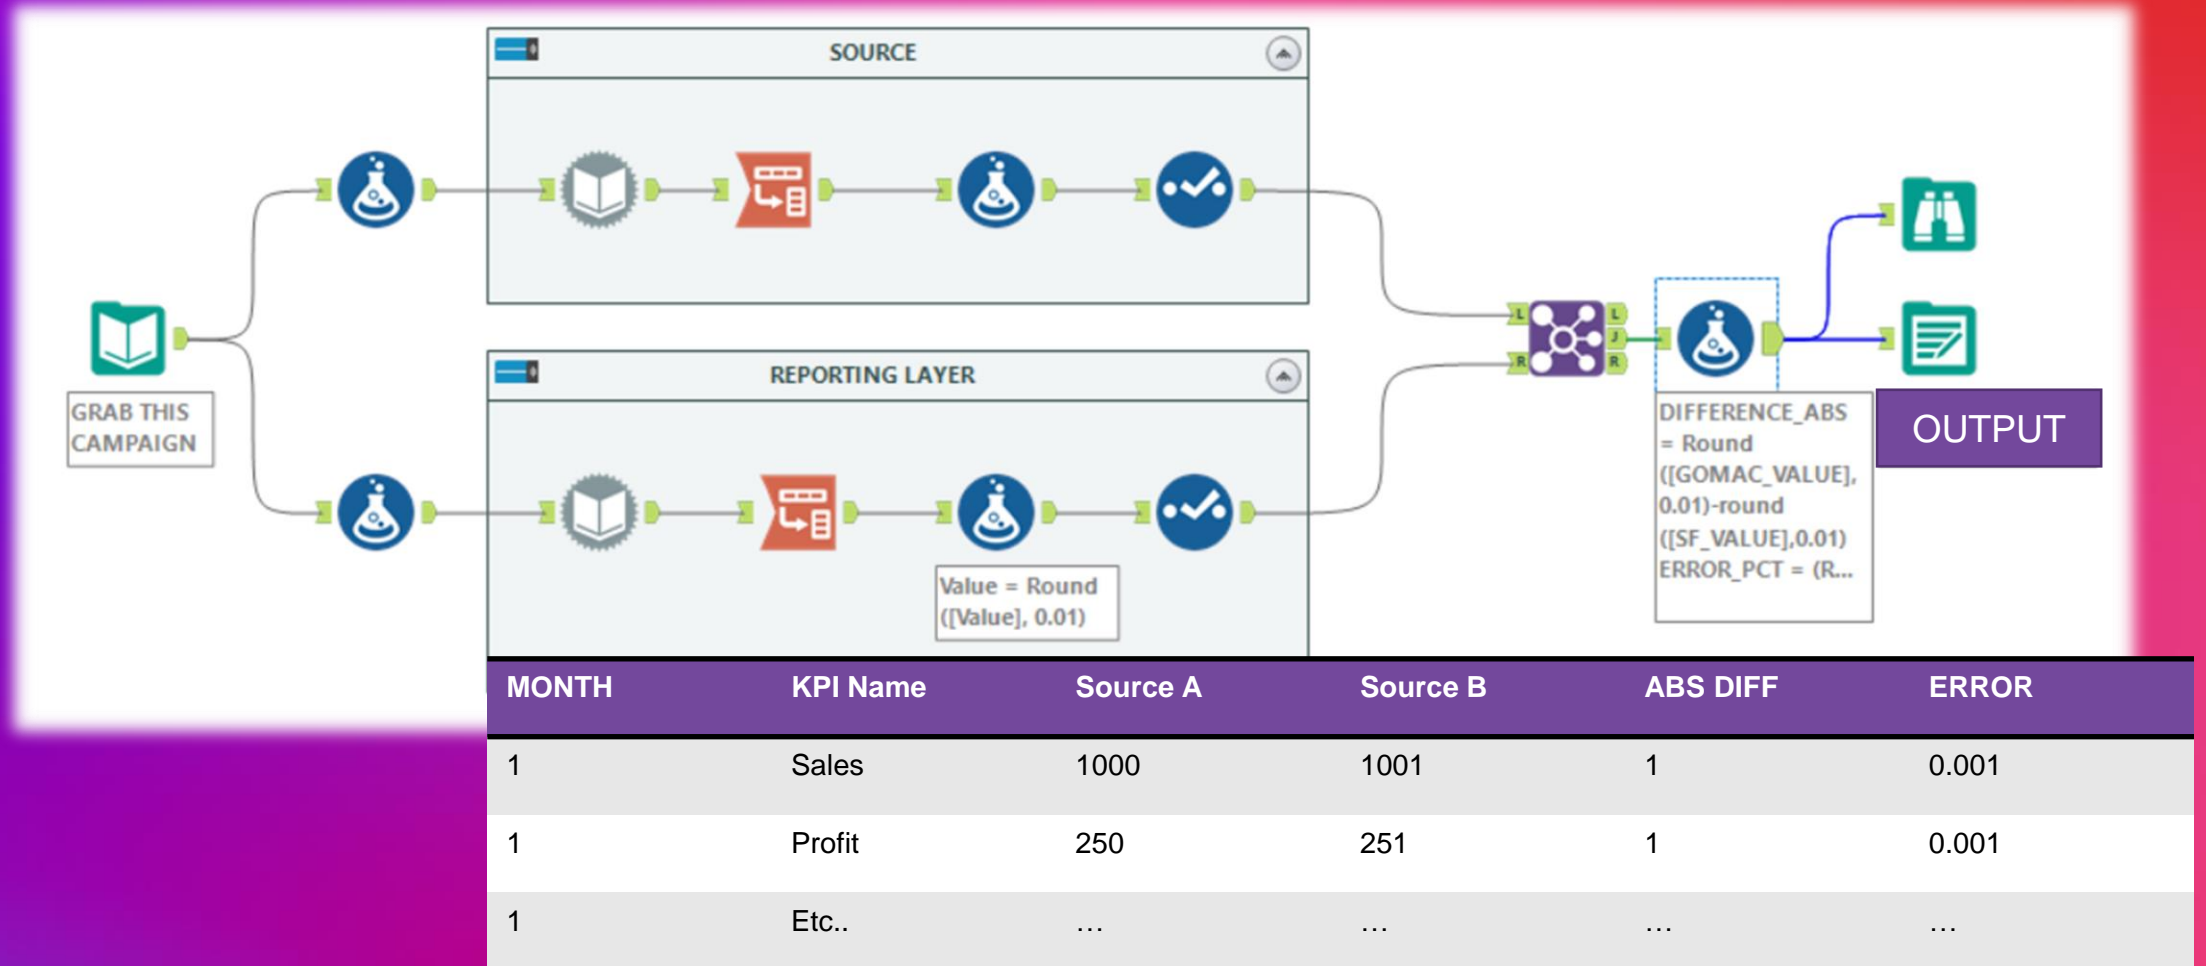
SOURCE

GRAB THIS CAMPAIGN

REPORTING LAYER

Value = Round ([Value], 0.01)

L
J
R
L
R

DIFFERENCE_ABS = Round ([GOMAC_VALUE], 0.01)-round ([SF_VALUE],0.01) ERROR_PCT = (R...

OUTPUT

| MONTH | KPI Name | Source A | Source B | ABS DIFF | ERROR |
|---|---|---|---|---|---|
| 1 | Sales | 1000 | 1001 | 1 | 0.001 |
| 1 | Profit | 250 | 251 | 1 | 0.001 |
| 1 | Etc.. | … | … | … | … |